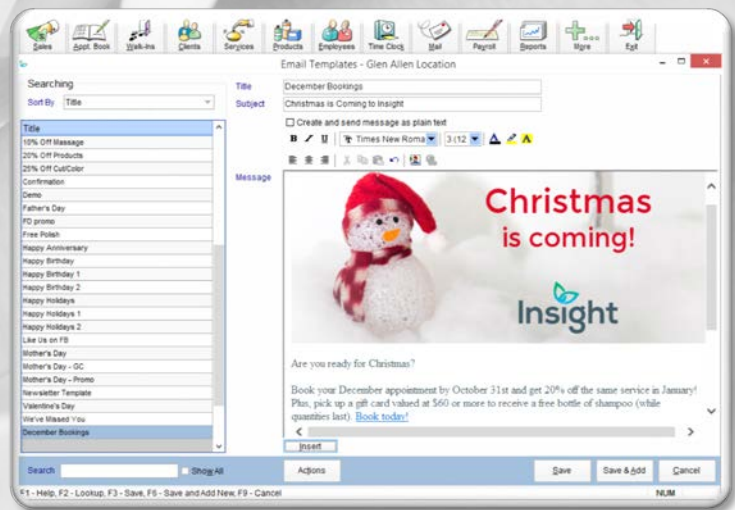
Sales Appt. Book Walk-ins Clients Services Products Employees Time Clock Mail Payroll Reports More Exit

Email Templates - Glen Allen Location

Searching

Sort By Title

| Title |
|---|
| 10% Off Massage |
| 20% Off Products |
| 25% Off Cut/Color |
| Confirmation |
| Demo |
| Father's Day |
| FD promo |
| Free Polish |
| Happy Anniversary |
| Happy Birthday |
| Happy Birthday 1 |
| Happy Birthday 2 |
| Happy Holidays |
| Happy Holidays 1 |
| Happy Holidays 2 |
| Like Us on FB |
| Mother's Day |
| Mother's Day - GC |
| Mother's Day - Promo |
| Newsletter Template |
| Valentine's Day |
| We've Missed You |
| December Bookings |

Title December Bookings

Subject Christmas is Coming to Insight

Create and send message as plain text

B I U Times New Roma 3 (12

Message

Christmas is coming!

Insight

Are you ready for Christmas?

Book your December appointment by October 31st and get 20% off the same service in January! Plus, pick up a gift card valued at $60 or more to receive a free bottle of shampoo (while quantities last). Book today!

Insert

Search Show All

Actions

Save Save & Add Cancel

F1 - Help, F2 - Lookup, F3 - Save, F6 - Save and Add New, F9 - Cancel

NUM